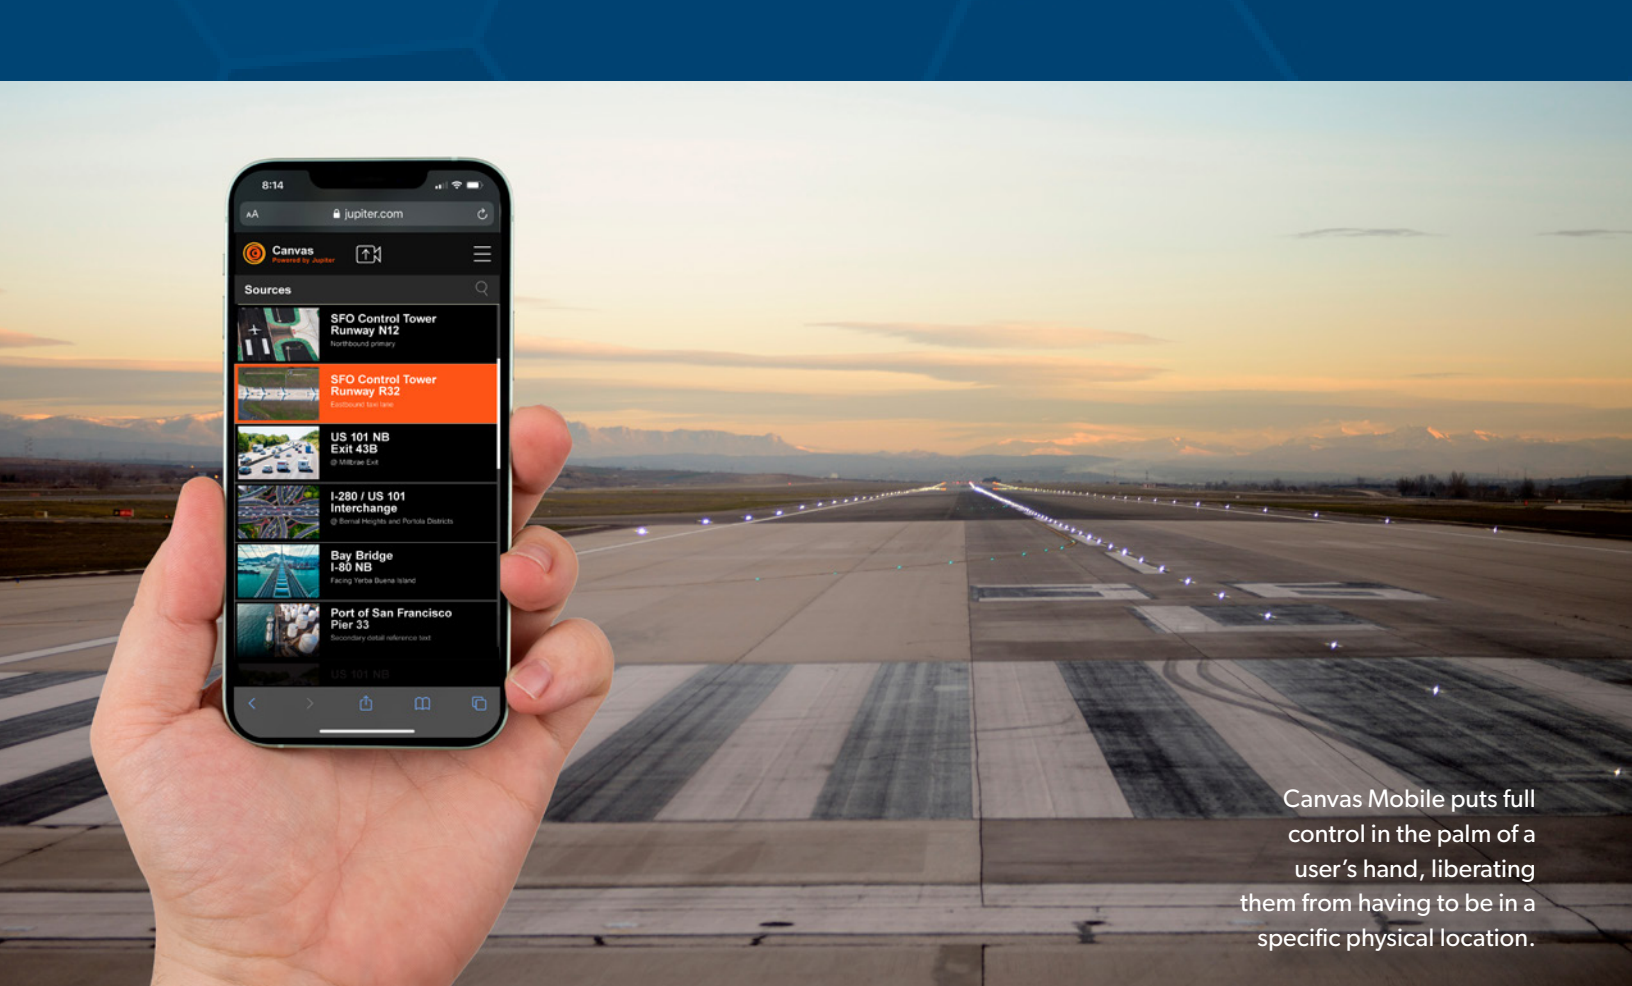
8:14

AA jupiter.com

Canvas
Powered by Jupiter

Sources

SFO Control Tower
Runway N12
Northbound primary

SFO Control Tower
Runway R32
Eastbound taxi lane

US 101 NB
Exit 43B
@ Millbrae Exit

I-280 / US 101
Interchange
@ Bernal Heights and Portola Districts

Bay Bridge
I-80 NB
Facing Yerba Buena Island

Port of San Francisco
Pier 33
Secondary detail reference text

US 101 NB

Canvas Mobile puts full control in the palm of a user's hand, liberating them from having to be in a specific physical location.